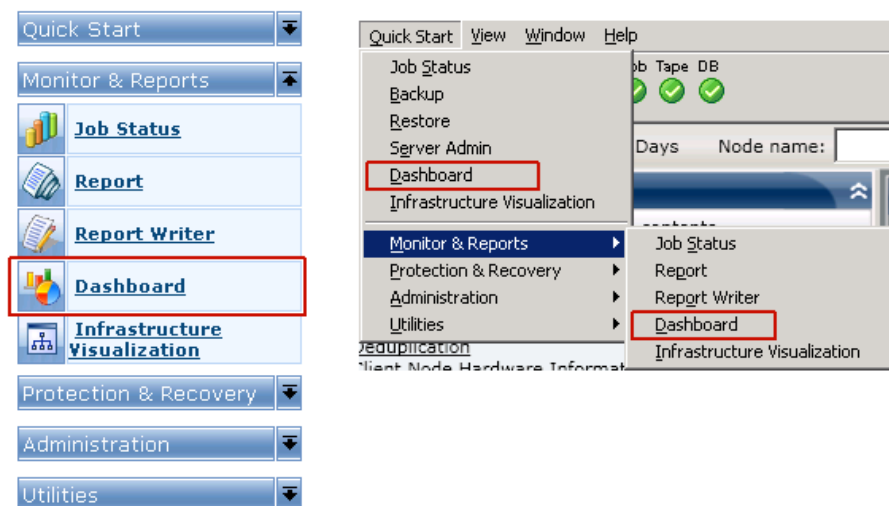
Quick Start
Monitor & Reports
Job Status
Report
Report Writer
Dashboard
Infrastructure Visualization
Protection & Recovery
Administration
Utilities

Quick Start View Window Help
Job Status
Backup
Restore
Server Admin
Dashboard
Infrastructure Visualization
Monitor & Reports
Protection & Recovery
Administration
Utilities
ob Tape DB
Days Node name:
contents
Deduplication
Client Node Hardware Informat
Job Status
Report
Report Writer
Dashboard
Infrastructure Visualization